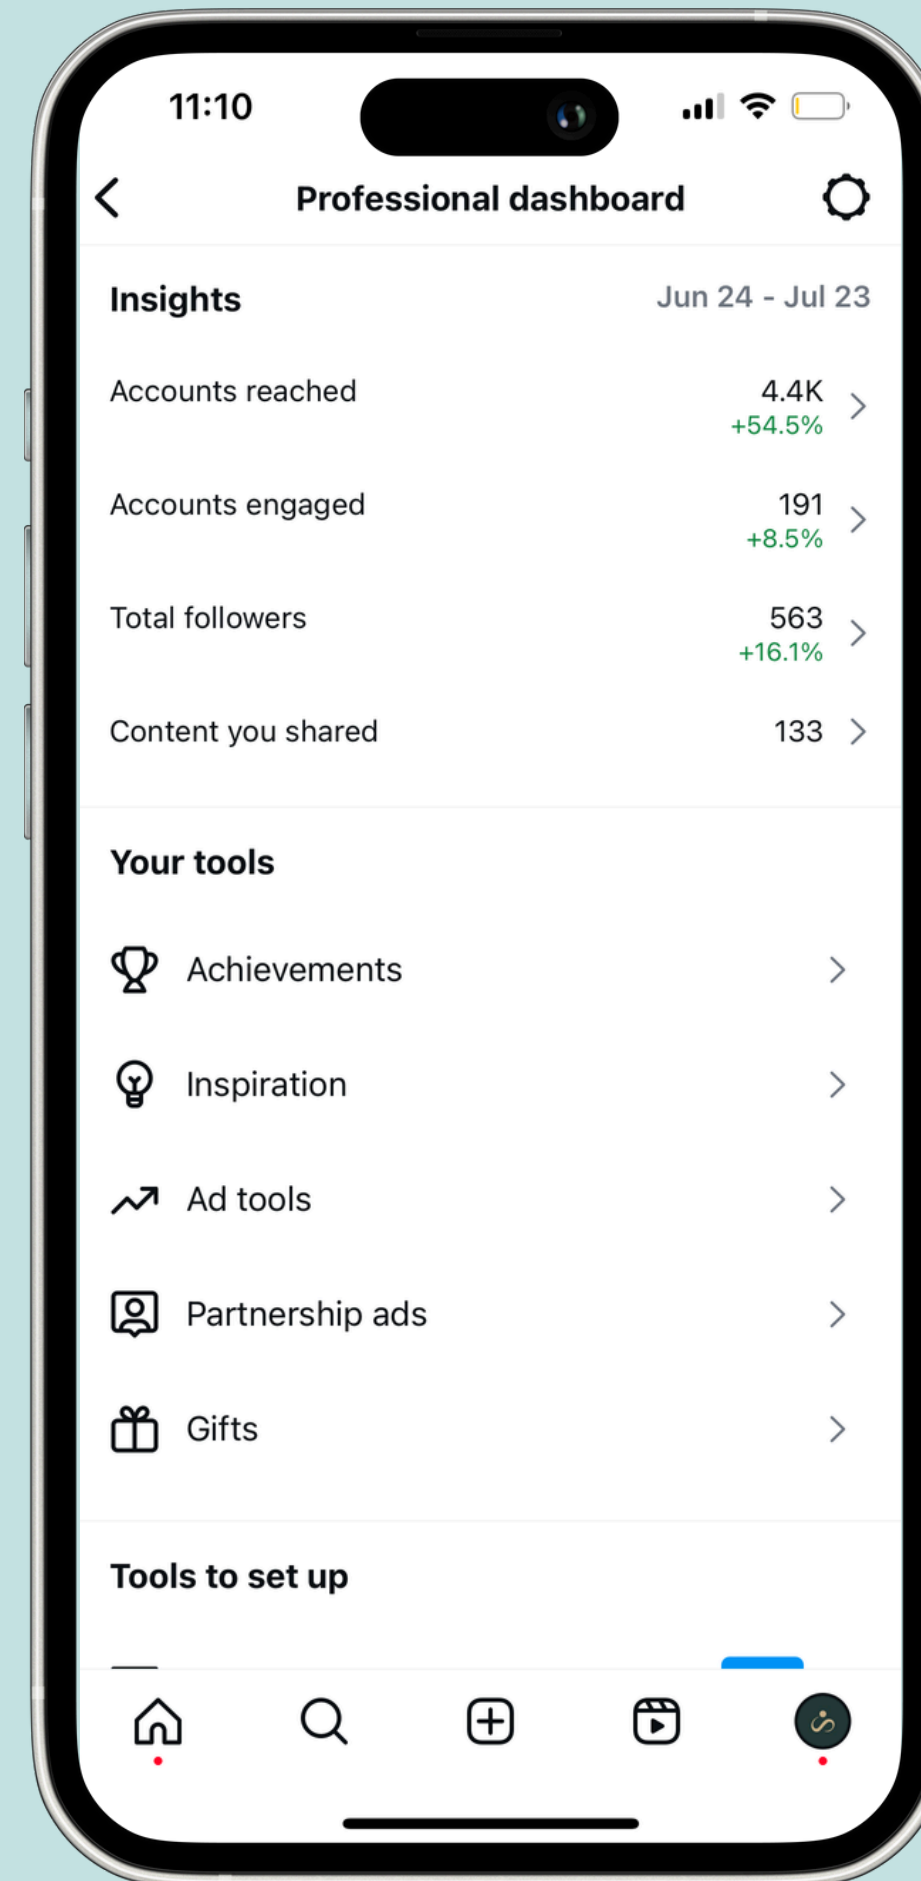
11:10

Professional dashboard

Insights
Jun 24 - Jul 23

Accounts reached
4.4K
+54.5%

Accounts engaged
191
+8.5%

Total followers
563
+16.1%

Content you shared
133

Your tools

Achievements

Inspiration

Ad tools

Partnership ads

Gifts

Tools to set up